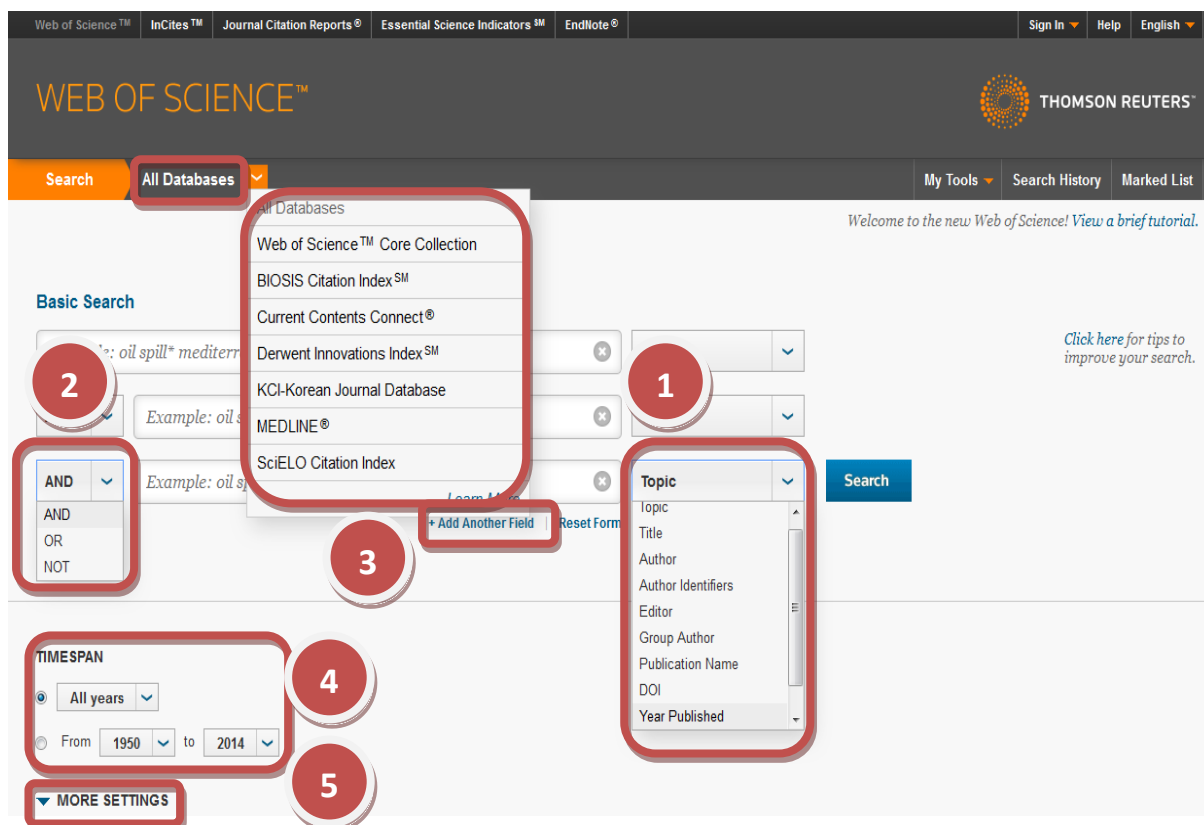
Web of Science™ | InCites™ | Journal Citation Reports® | Essential Science Indicators℠ | EndNote® | Sign In | Help | English

WEB OF SCIENCE™

THOMSON REUTERS®

Search | All Databases | My Tools | Search History | Marked List

All Databases
Web of Science™ Core Collection
BIOSIS Citation Index℠
Current Contents Connect®
Derwent Innovations Index℠
KCI-Korean Journal Database
MEDLINE®
SciELO Citation Index
Learn More

Welcome to the new Web of Science! View a brief tutorial.

Basic Search

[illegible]: oil spill* mediterr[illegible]

Click here for tips to improve your search.

2

1

Example: oil s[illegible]

AND
AND
OR
NOT

Example: oil sp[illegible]

Topic
Topic
Title
Author
Author Identifiers
Editor
Group Author
Publication Name
DOI
Year Published

Search

3

+ Add Another Field | Reset Form

TIMESPAN

4

All years

From 1950 to 2014

5

MORE SETTINGS